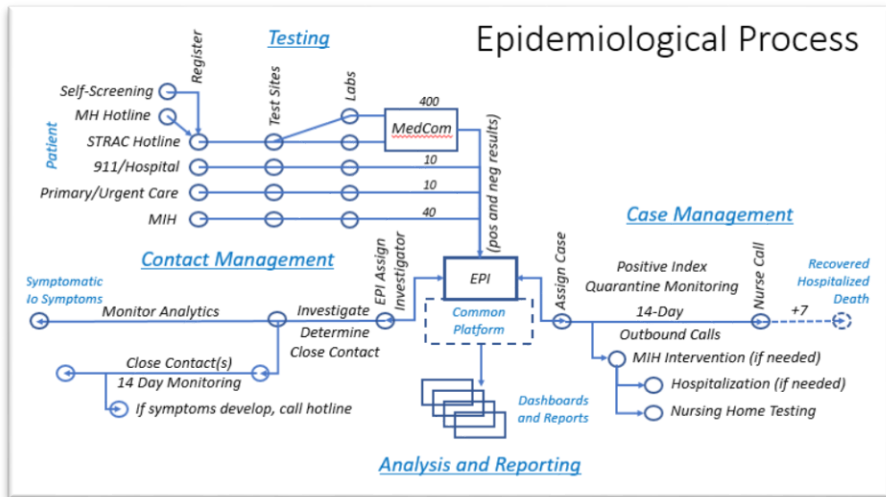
Epidemiological Process

Testing

Register

Test Sites

Labs

Self-Screening

MH Hotline

STRAC Hotline

911/Hospital

Primary/Urgent Care

MIH

Patient

400

MedCom

10

10

40

(pos and neg results)

Contact Management

Symptomatic
No Symptoms

Monitor Analytics

Investigate
Determine
Close Contact

EPI Assign Investigator

EPI

Common Platform

Assign Case

Close Contact(s)
14 Day Monitoring

If symptoms develop, call hotline

Dashboards and Reports

Analysis and Reporting

Case Management

Positive Index
Quarantine Monitoring

14-Day
Outbound Calls

Nurse Call

+7

Recovered
Hospitalized
Death

MIH Intervention (if needed)

Hospitalization (if needed)

Nursing Home Testing